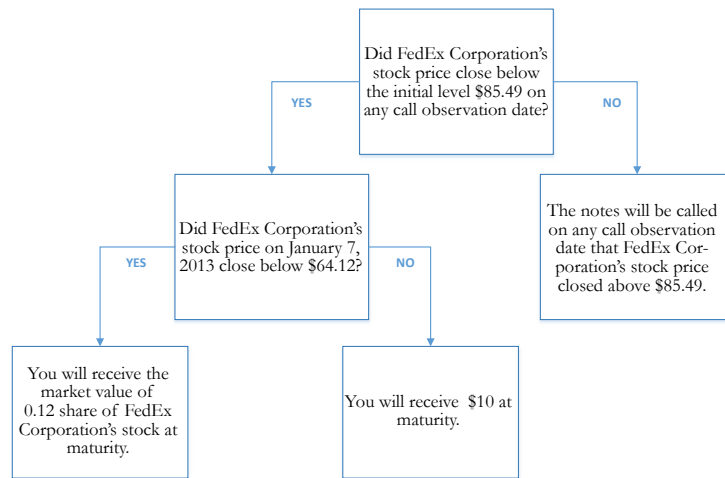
Did FedEx Corporation's stock price close below the initial level $85.49 on any call observation date?

YES

NO

Did FedEx Corporation's stock price on January 7, 2013 close below $64.12?

The notes will be called on any call observation date that FedEx Corporation's stock price closed above $85.49.

YES

NO

You will receive the market value of 0.12 share of FedEx Corporation's stock at maturity.

You will receive $10 at maturity.